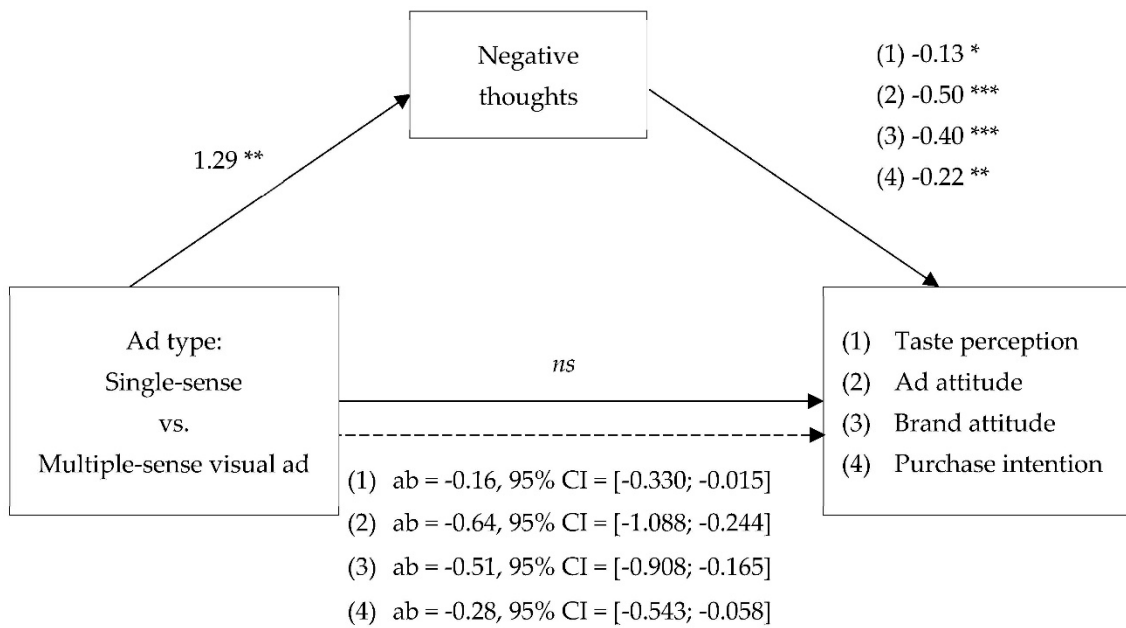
Negative thoughts

1.29 **

(1) -0.13 *
(2) -0.50 ***
(3) -0.40 ***
(4) -0.22 **

Ad type:
Single-sense
vs.
Multiple-sense visual ad

*ns*

(1) Taste perception
(2) Ad attitude
(3) Brand attitude
(4) Purchase intention

(1) ab = -0.16, 95% CI = [-0.330; -0.015]
(2) ab = -0.64, 95% CI = [-1.088; -0.244]
(3) ab = -0.51, 95% CI = [-0.908; -0.165]
(4) ab = -0.28, 95% CI = [-0.543; -0.058]